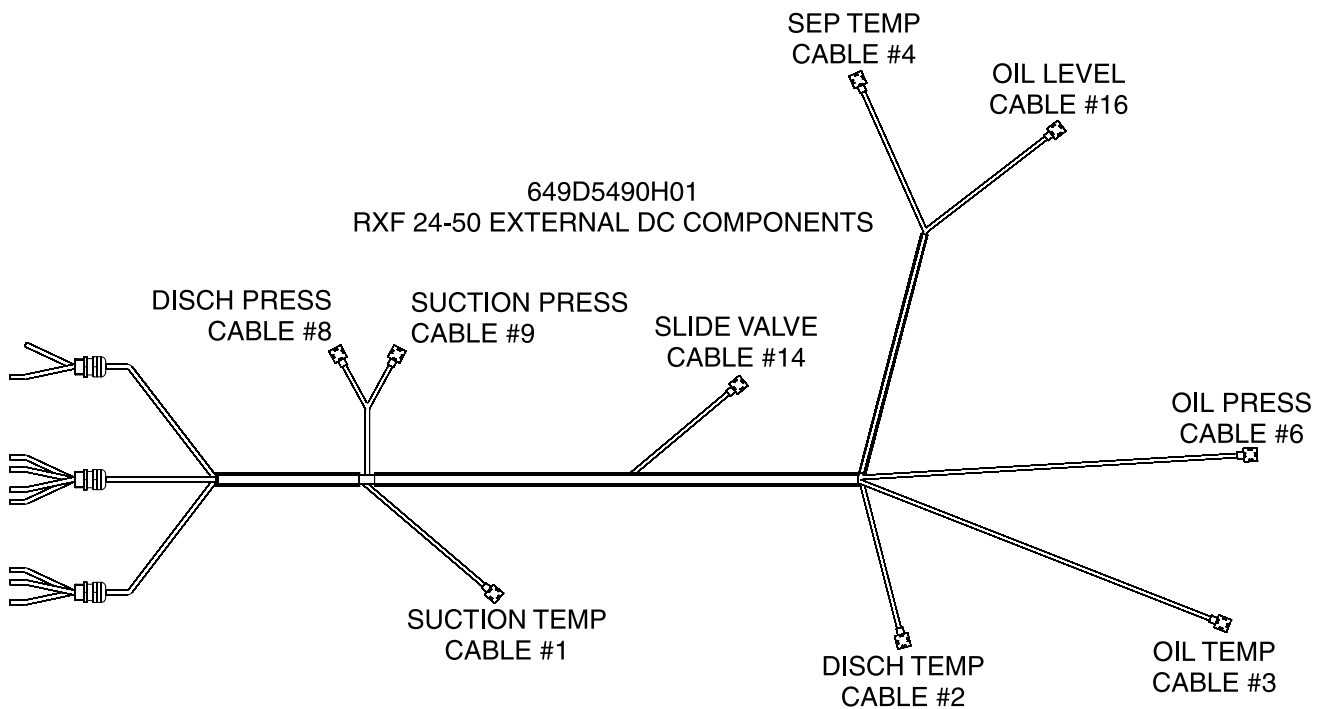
SEP TEMP
CABLE #4

OIL LEVEL
CABLE #16

649D5490H01
RXF 24-50 EXTERNAL DC COMPONENTS

DISCH PRESS
CABLE #8

SUCTION PRESS
CABLE #9

SLIDE VALVE
CABLE #14

OIL PRESS
CABLE #6

SUCTION TEMP
CABLE #1

DISCH TEMP
CABLE #2

OIL TEMP
CABLE #3